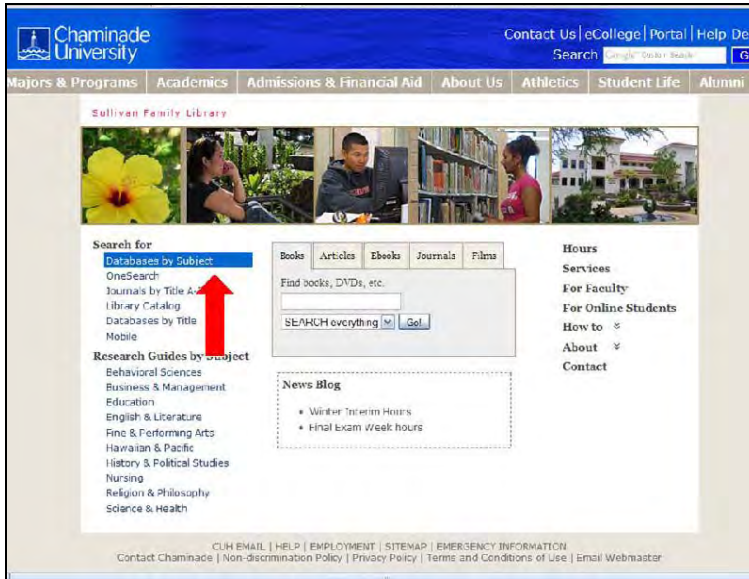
Chaminade University

Contact Us | eCollege | Portal | Help De

Search Google Custom Search G

Majors & Programs | Academics | Admissions & Financial Aid | About Us | Athletics | Student Life | Alumni

Sullivan Family Library

Search for
Databases by Subject
OneSearch
Journals by Title A-Z
Library Catalog
Databases by Title
Mobile

Research Guides by Subject
Behavioral Sciences
Business & Management
Education
English & Literature
Fine & Performing Arts
Hawaiian & Pacific
History & Political Studies
Nursing
Religion & Philosophy
Science & Health

| Books | Articles | Ebooks | Journals | Films |
|---|---|---|---|---|

Find books, DVDs, etc.

SEARCH everything Go!

News Blog
• Winter Interim Hours
• Final Exam Week hours

Hours
Services
For Faculty
For Online Students
How to
About
Contact

CUH EMAIL | HELP | EMPLOYMENT | SITEMAP | EMERGENCY INFORMATION
Contact Chaminade | Non-discrimination Policy | Privacy Policy | Terms and Conditions of Use | Email Webmaster